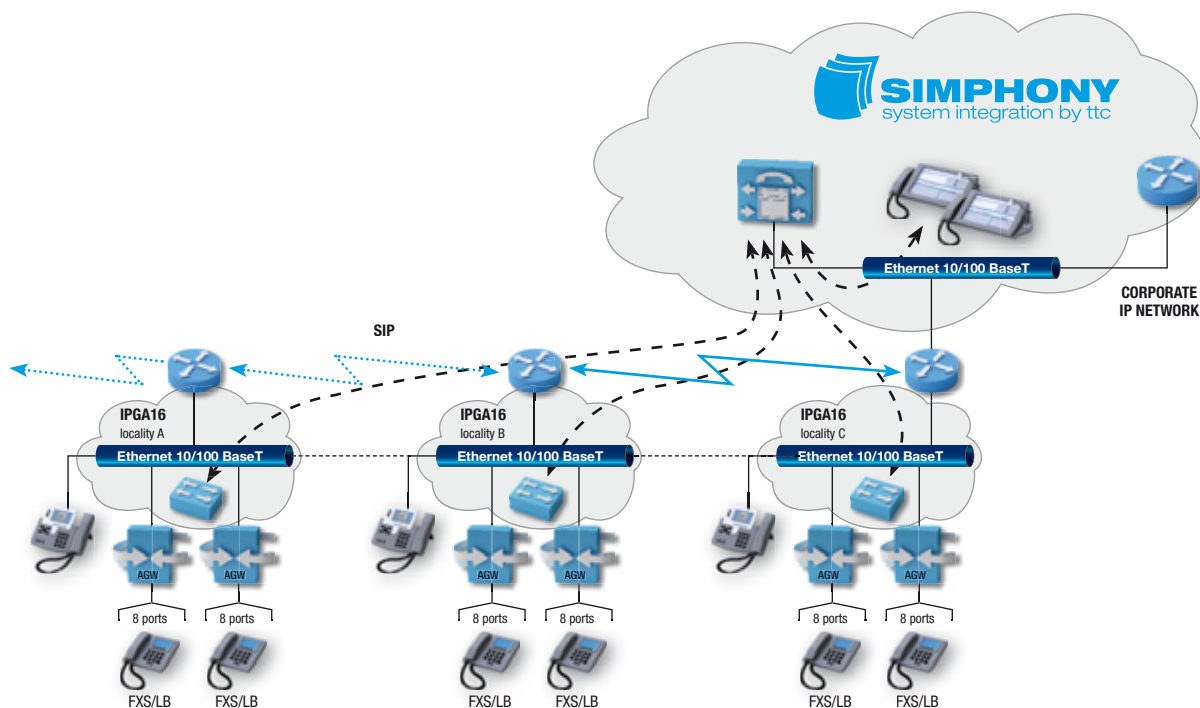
SIMPHONY
system integration by ttc

Ethernet 10/100 BaseT

CORPORATE
IP NETWORK

SIP

IPGA16
locality A

Ethernet 10/100 BaseT

AGW
AGW

8 ports
8 ports

FXS/LB
FXS/LB

IPGA16
locality B

Ethernet 10/100 BaseT

AGW
AGW

8 ports
8 ports

FXS/LB
FXS/LB

IPGA16
locality C

Ethernet 10/100 BaseT

AGW
AGW

8 ports
8 ports

FXS/LB
FXS/LB